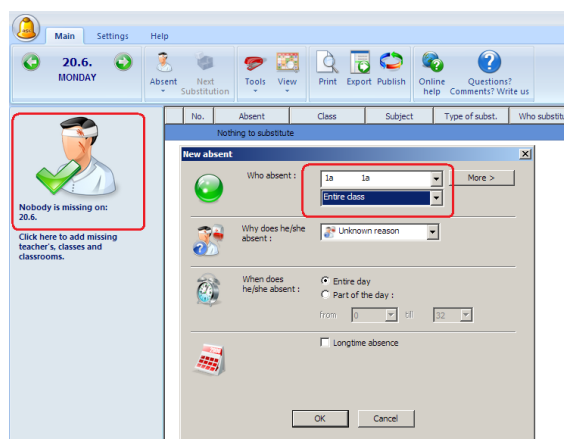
Main Settings Help

20.6.
MONDAY

Absent
Next Substitution
Tools
View
Print
Export
Publish
Online help
Questions? Comments? Write us

| No. | Absent | Class | Subject | Type of subst. | Who substitu |
|---|---|---|---|---|---|

Nothing to substitute

Nobody is missing on: 20.6.

Click here to add missing teacher's, classes and classrooms.

New absent

Who absent :
1a 1a
Entire class
More >

Why does he/she absent :
Unknown reason

When does he/she absent :
Entire day
Part of the day :
from 0 till 32

Longtime absence

OK
Cancel